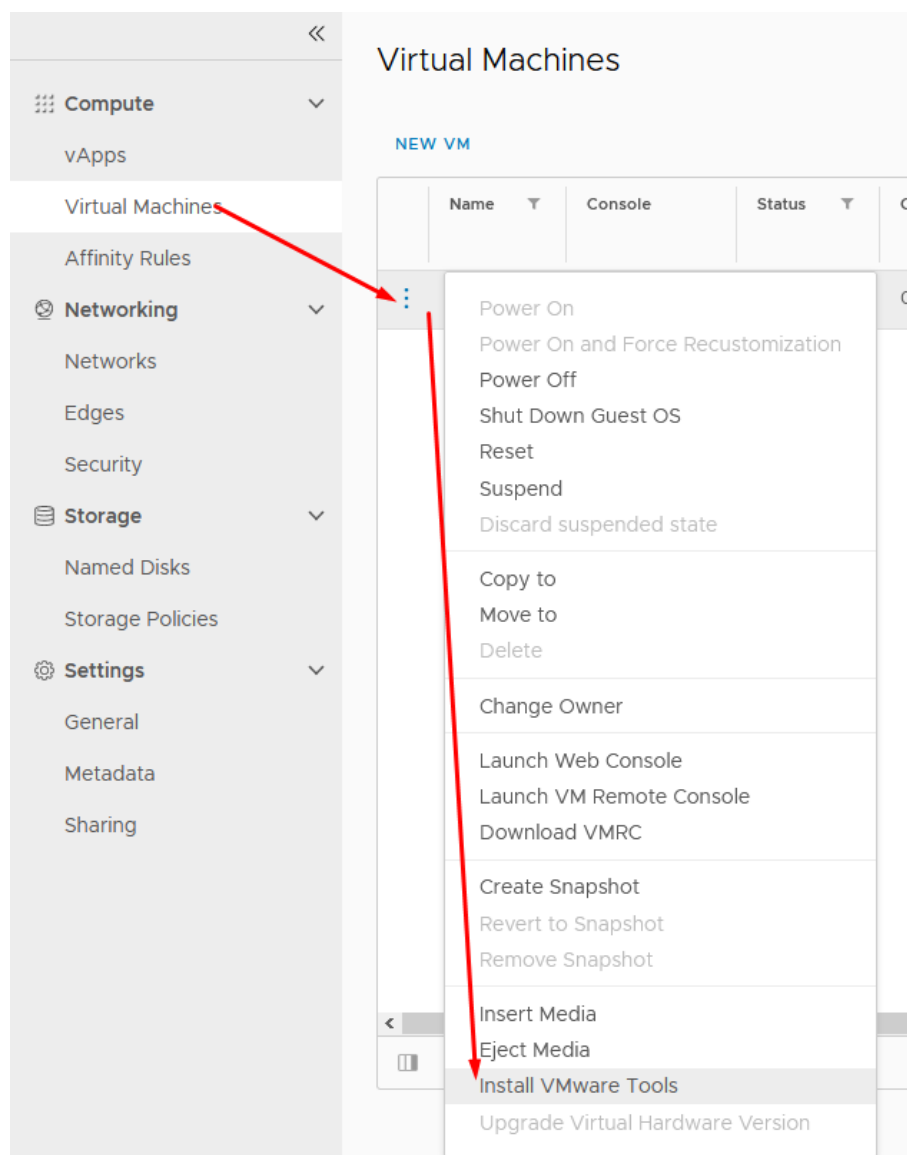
«

Compute

vApps

Virtual Machines

Affinity Rules

Networking

Networks

Edges

Security

Storage

Named Disks

Storage Policies

Settings

General

Metadata

Sharing

Virtual Machines

NEW VM

| Name | Console | Status | C |
|---|---|---|---|

Power On
Power On and Force Recustomization
Power Off
Shut Down Guest OS
Reset
Suspend
Discard suspended state

Copy to
Move to
Delete

Change Owner

Launch Web Console
Launch VM Remote Console
Download VMRC

Create Snapshot
Revert to Snapshot
Remove Snapshot

Insert Media
Eject Media
Install VMware Tools
Upgrade Virtual Hardware Version